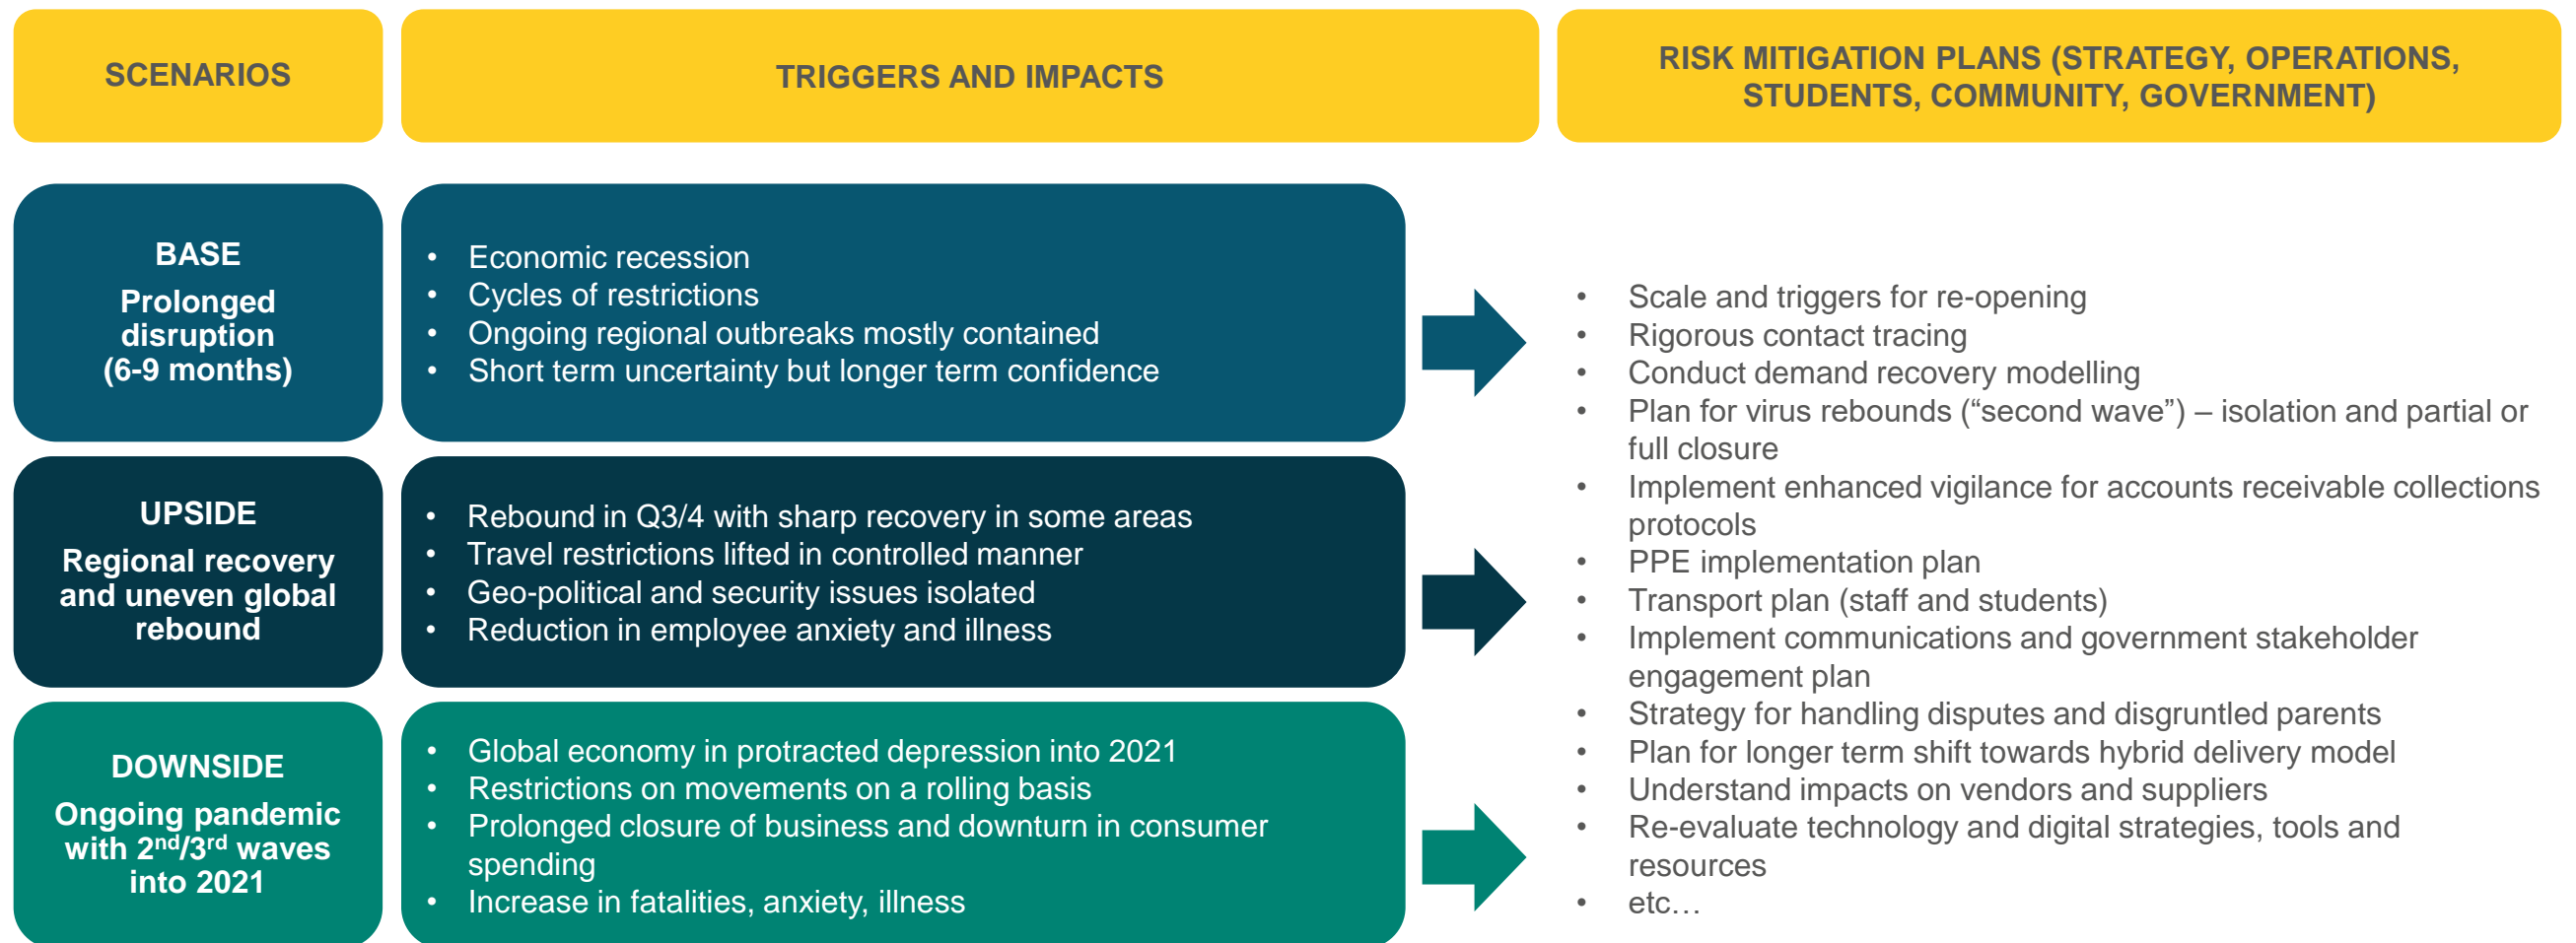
SCENARIOS

TRIGGERS AND IMPACTS

RISK MITIGATION PLANS (STRATEGY, OPERATIONS, STUDENTS, COMMUNITY, GOVERNMENT)

BASE

Prolonged disruption (6-9 months)

- Economic recession
- Cycles of restrictions
- Ongoing regional outbreaks mostly contained
- Short term uncertainty but longer term confidence

UPSIDE

Regional recovery and uneven global rebound

- Rebound in Q3/4 with sharp recovery in some areas
- Travel restrictions lifted in controlled manner
- Geo-political and security issues isolated
- Reduction in employee anxiety and illness

DOWNSIDE

Ongoing pandemic with $2^{nd}/3^{rd}$ waves into 2021

- Global economy in protracted depression into 2021
- Restrictions on movements on a rolling basis
- Prolonged closure of business and downturn in consumer spending
- Increase in fatalities, anxiety, illness

- Scale and triggers for re-opening
- Rigorous contact tracing
- Conduct demand recovery modelling
- Plan for virus rebounds (“second wave”) – isolation and partial or full closure
- Implement enhanced vigilance for accounts receivable collections protocols
- PPE implementation plan
- Transport plan (staff and students)
- Implement communications and government stakeholder engagement plan
- Strategy for handling disputes and disgruntled parents
- Plan for longer term shift towards hybrid delivery model
- Understand impacts on vendors and suppliers
- Re-evaluate technology and digital strategies, tools and resources
- etc…